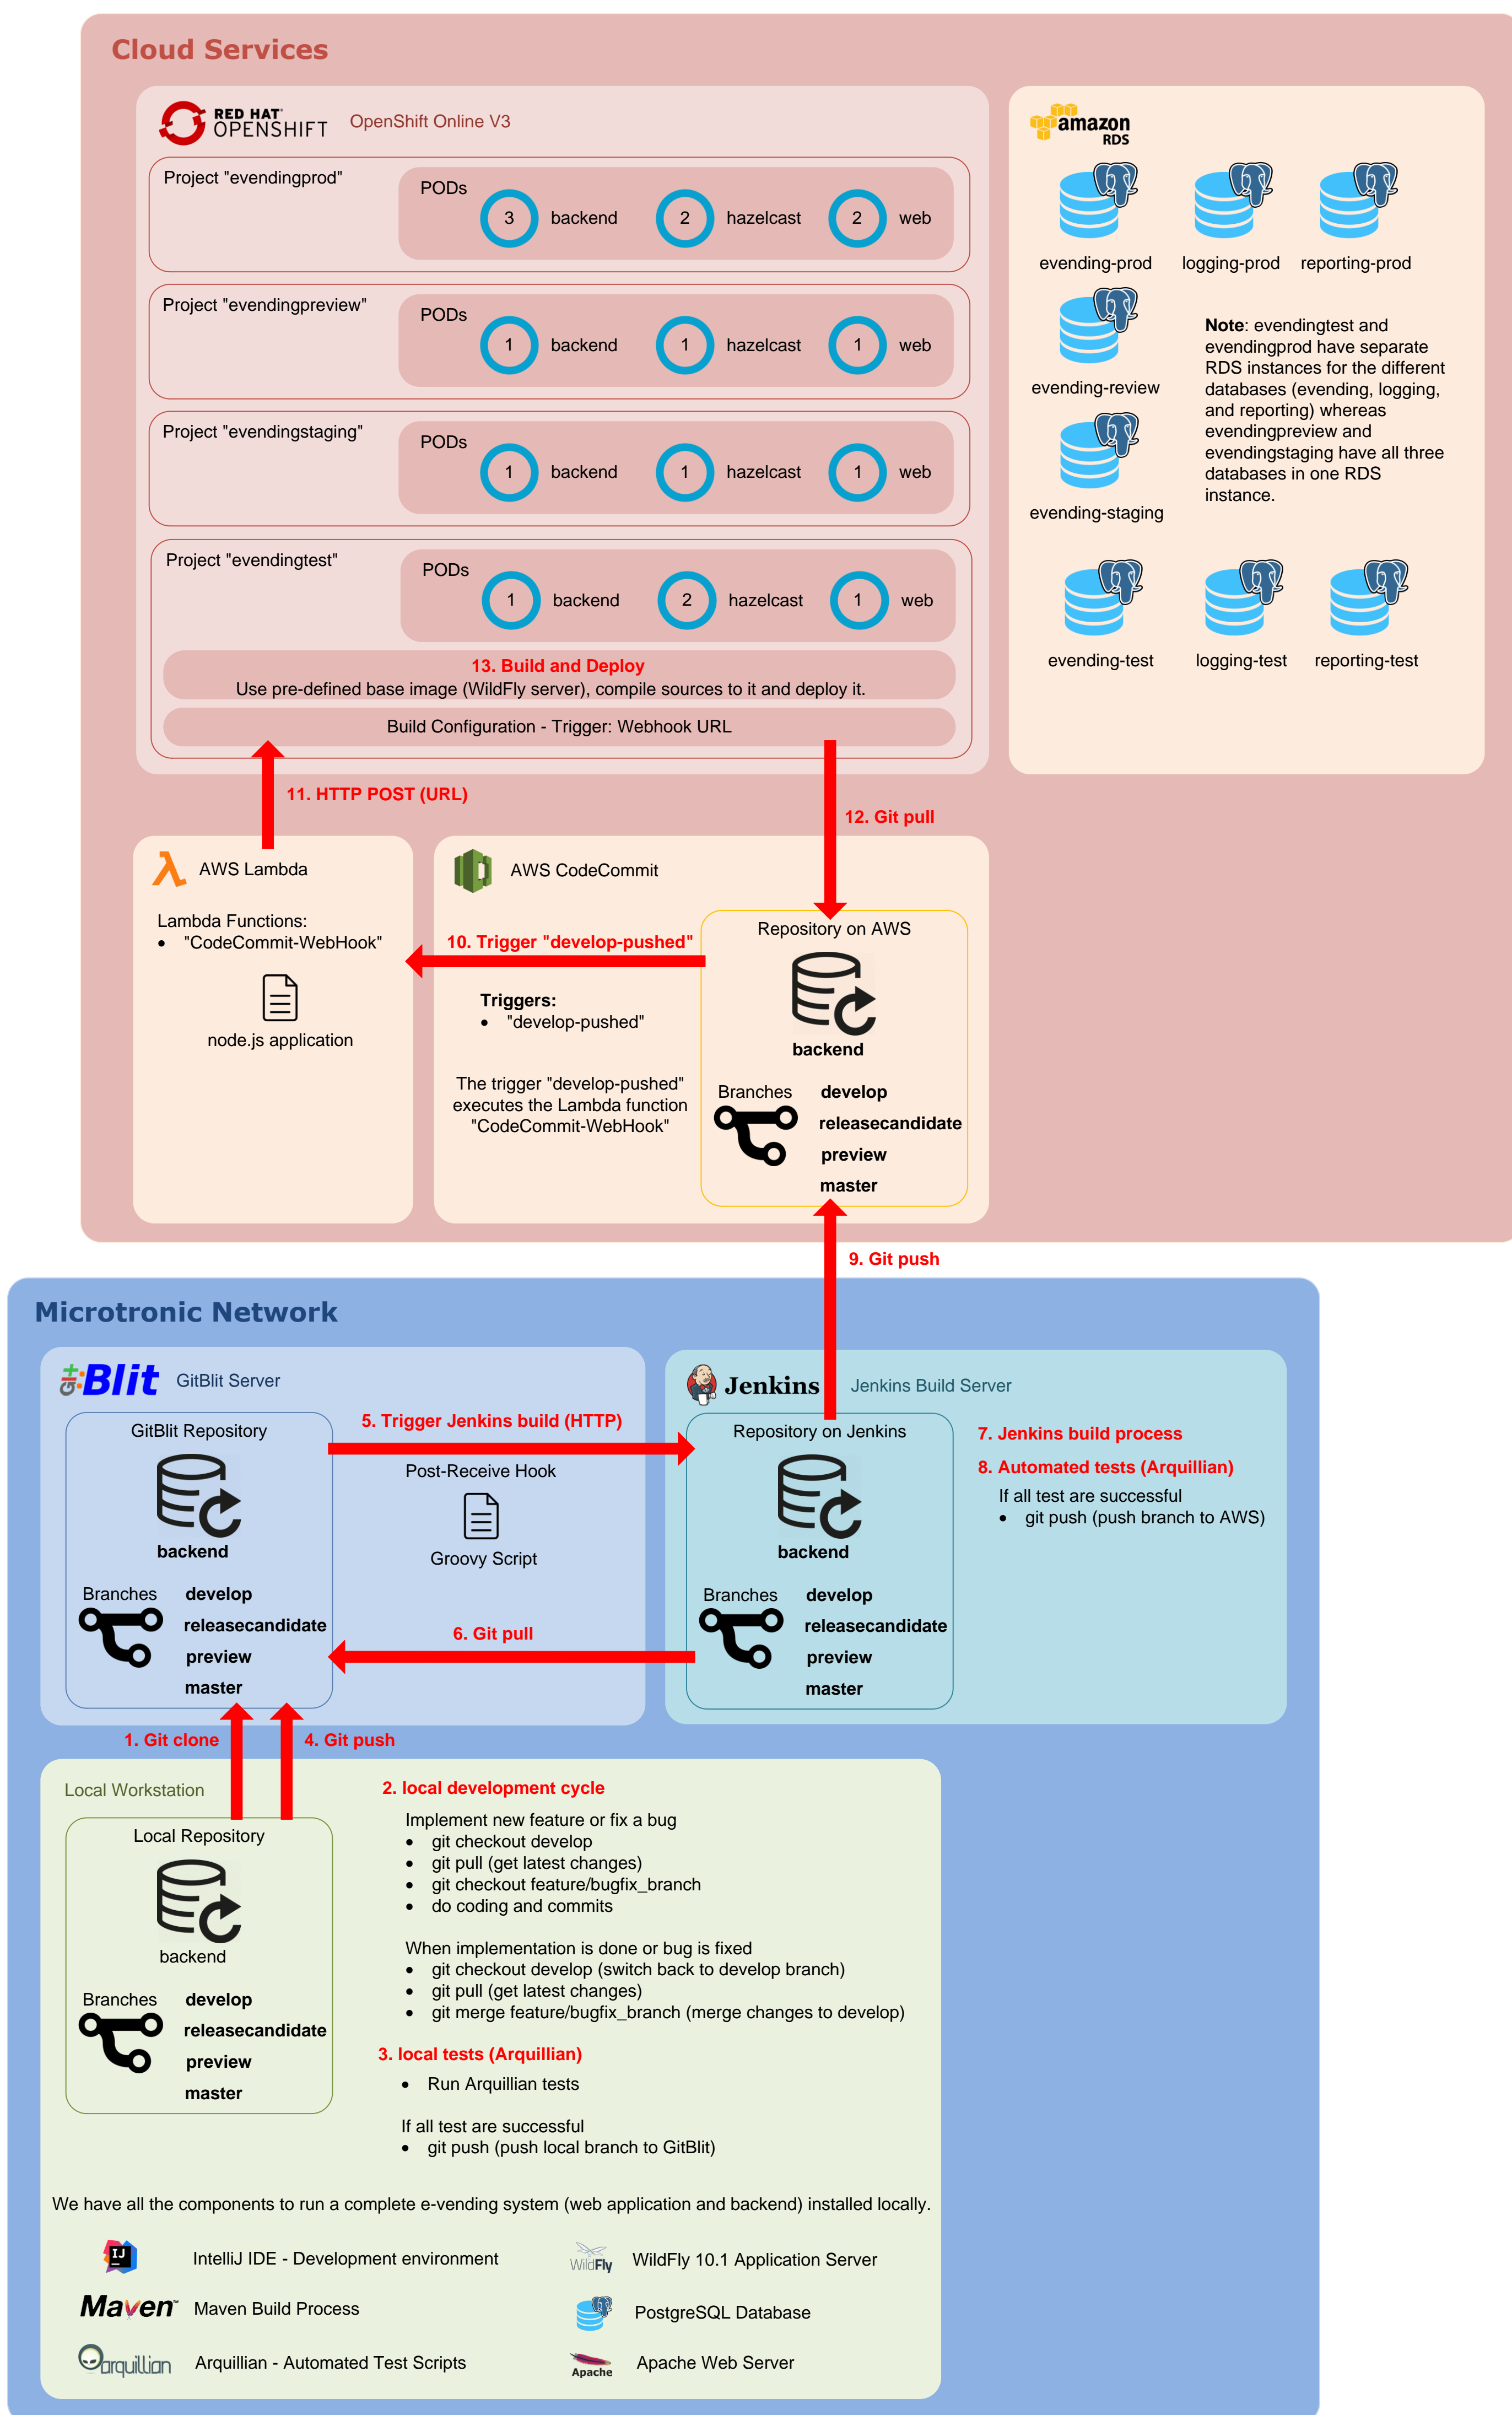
Cloud Services

RED HAT OPENSHIFT OpenShift Online V3

Project "evendingprod"
PODs
3 backend 2 hazelcast 2 web

Project "evendingpreview"
PODs
1 backend 1 hazelcast 1 web

Project "evendingstaging"
PODs
1 backend 1 hazelcast 1 web

Project "evendingtest"
PODs
1 backend 2 hazelcast 1 web

13. Build and Deploy
Use pre-defined base image (WildFly server), compile sources to it and deploy it.

Build Configuration - Trigger: Webhook URL

amazon RDS

evending-prod logging-prod reporting-prod

evending-review

evending-staging

**Note**: evendingtest and evendingprod have separate RDS instances for the different databases (evending, logging, and reporting) whereas evendingpreview and evendingstaging have all three databases in one RDS instance.

evending-test logging-test reporting-test

11. HTTP POST (URL)

12. Git pull

AWS Lambda

Lambda Functions:
• "CodeCommit-WebHook"

node.js application

AWS CodeCommit

10. Trigger "develop-pushed"

Triggers:
• "develop-pushed"

The trigger "develop-pushed" executes the Lambda function "CodeCommit-WebHook"

Repository on AWS
backend
Branches develop releasecandidate preview master

9. Git push

Microtronic Network

GitBlit GitBlit Server

GitBlit Repository
backend
Branches develop releasecandidate preview master

5. Trigger Jenkins build (HTTP)

Post-Receive Hook
Groovy Script

6. Git pull

Jenkins Jenkins Build Server

Repository on Jenkins
backend
Branches develop releasecandidate preview master

7. Jenkins build process
8. Automated tests (Arquillian)
If all test are successful
• git push (push branch to AWS)

1. Git clone
4. Git push

Local Workstation

Local Repository
backend
Branches develop releasecandidate preview master

2. local development cycle
Implement new feature or fix a bug
• git checkout develop
• git pull (get latest changes)
• git checkout feature/bugfix_branch
• do coding and commits

When implementation is done or bug is fixed
• git checkout develop (switch back to develop branch)
• git pull (get latest changes)
• git merge feature/bugfix_branch (merge changes to develop)

3. local tests (Arquillian)
• Run Arquillian tests

If all test are successful
• git push (push local branch to GitBlit)

We have all the components to run a complete e-vending system (web application and backend) installed locally.

IJ IntelliJ IDE - Development environment
WildFly WildFly 10.1 Application Server
Maven Maven Build Process
PostgreSQL Database
arquillian Arquillian - Automated Test Scripts
Apache Apache Web Server